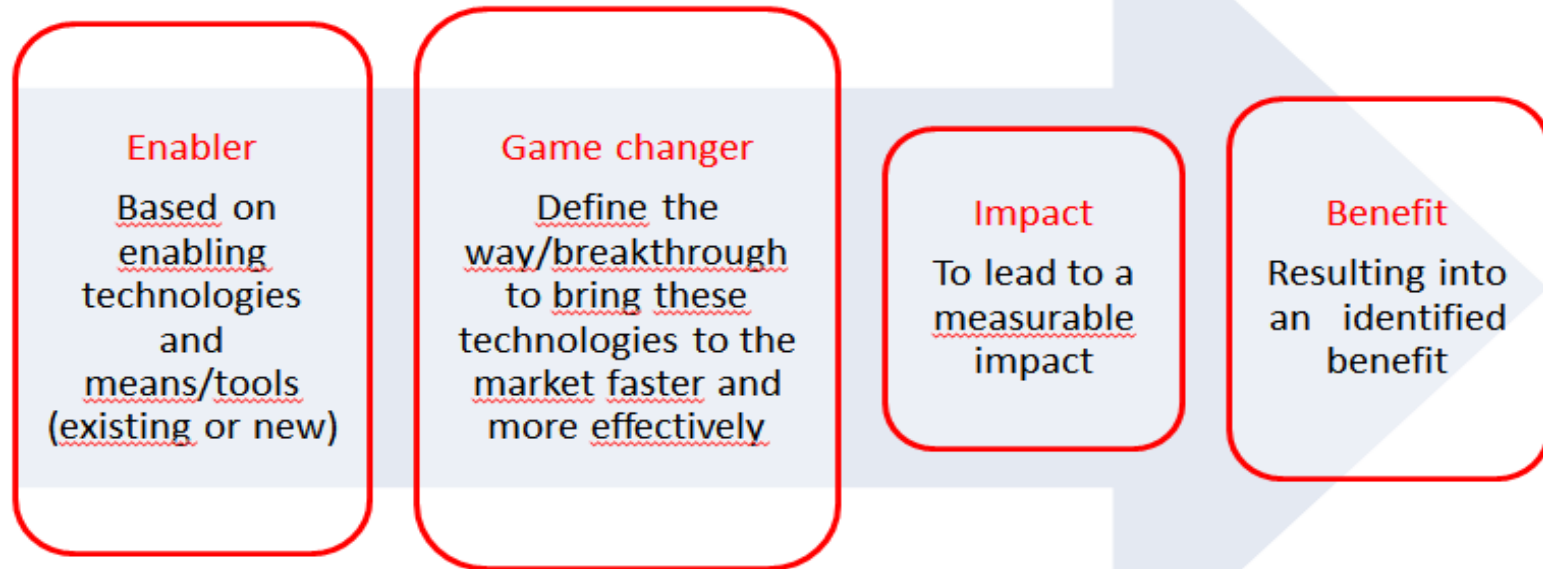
Enabler

Based on enabling technologies and means/tools (existing or new)

Game changer

Define the way/breakthrough to bring these technologies to the market faster and more effectively

Impact

To lead to a measurable impact

Benefit

Resulting into an identified benefit